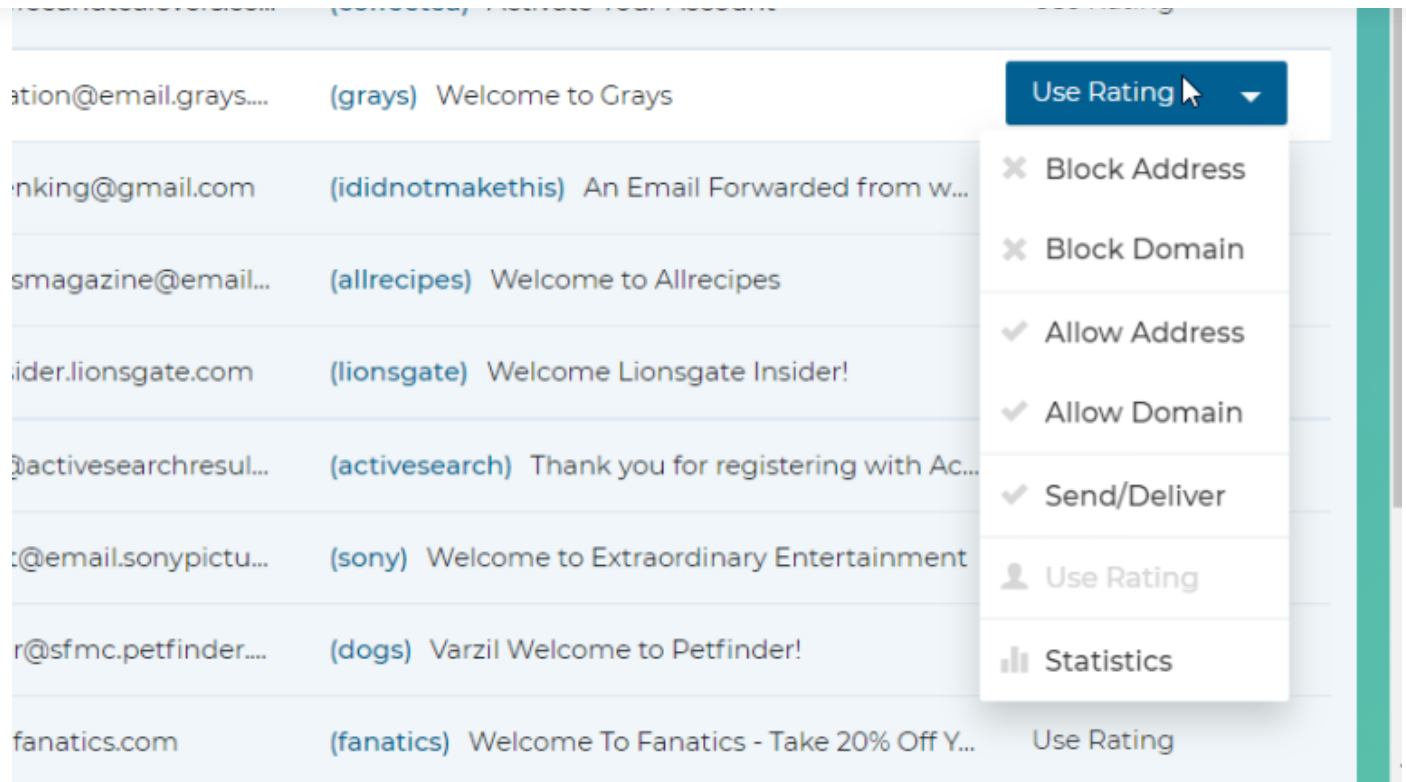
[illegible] (collected) Activate Your Account Use Rating

ation@email.grays.... (grays) Welcome to Grays

Use Rating

Block Address

Block Domain

Allow Address

Allow Domain

Send/Deliver

Use Rating

Statistics

enking@gmail.com (ididnotmakethis) An Email Forwarded from w...

smagazine@email... (allrecipes) Welcome to Allrecipes

sider.lionsgate.com (lionsgate) Welcome Lionsgate Insider!

@activesearchresul... (activesearch) Thank you for registering with Ac...

t@email.sonypictu... (sony) Welcome to Extraordinary Entertainment

r@sfmc.petfinder.... (dogs) Varzil Welcome to Petfinder!

fanatics.com (fanatics) Welcome To Fanatics - Take 20% Off Y... Use Rating